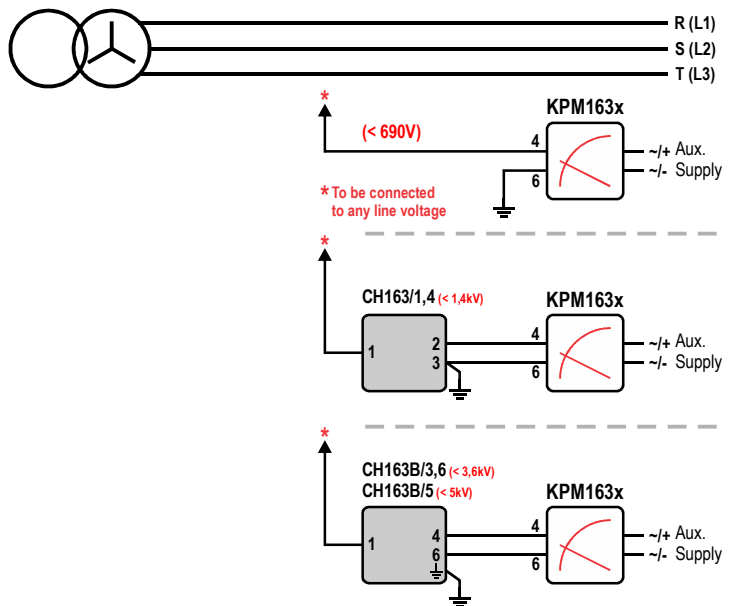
R (L1)
S (L2)
T (L3)

*
(< 690V)
KPM163x
4
6
~/+ Aux.
~/- Supply

* To be connected to any line voltage

*
CH163/1,4 (< 1,4kV)
KPM163x
1
2
3
4
6
~/+ Aux.
~/- Supply

*
CH163B/3,6 (< 3,6kV)
CH163B/5 (< 5kV)
KPM163x
1
4
6
4
6
~/+ Aux.
~/- Supply